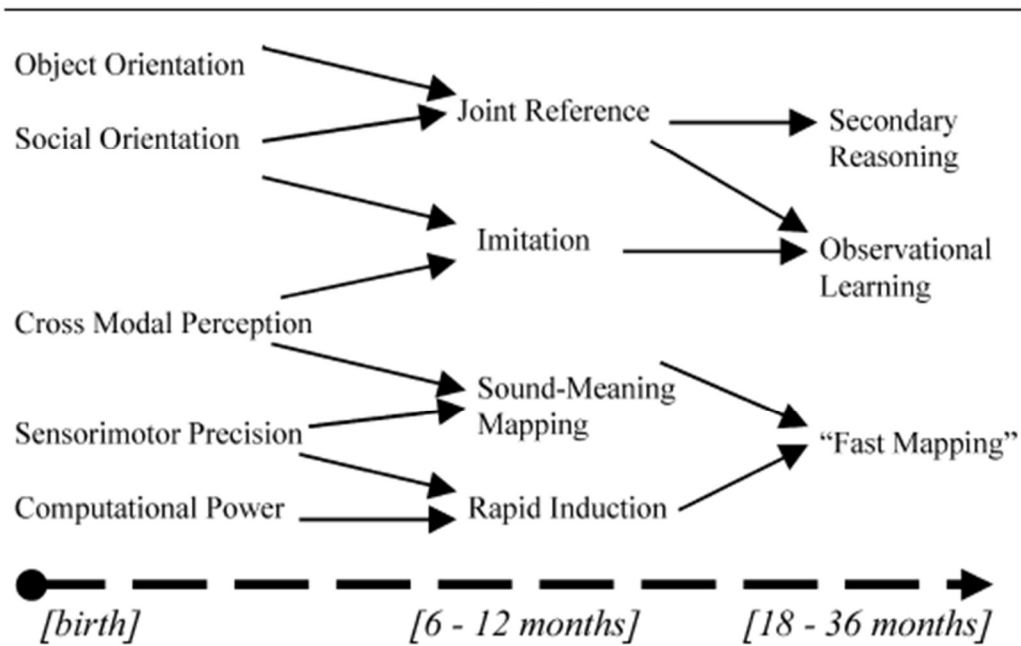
Object Orientation

Social Orientation

Joint Reference

Secondary Reasoning

Imitation

Observational Learning

Cross Modal Perception

Sound-Meaning Mapping

Sensorimotor Precision

"Fast Mapping"

Computational Power

Rapid Induction

[birth]

[6 - 12 months]

[18 - 36 months]